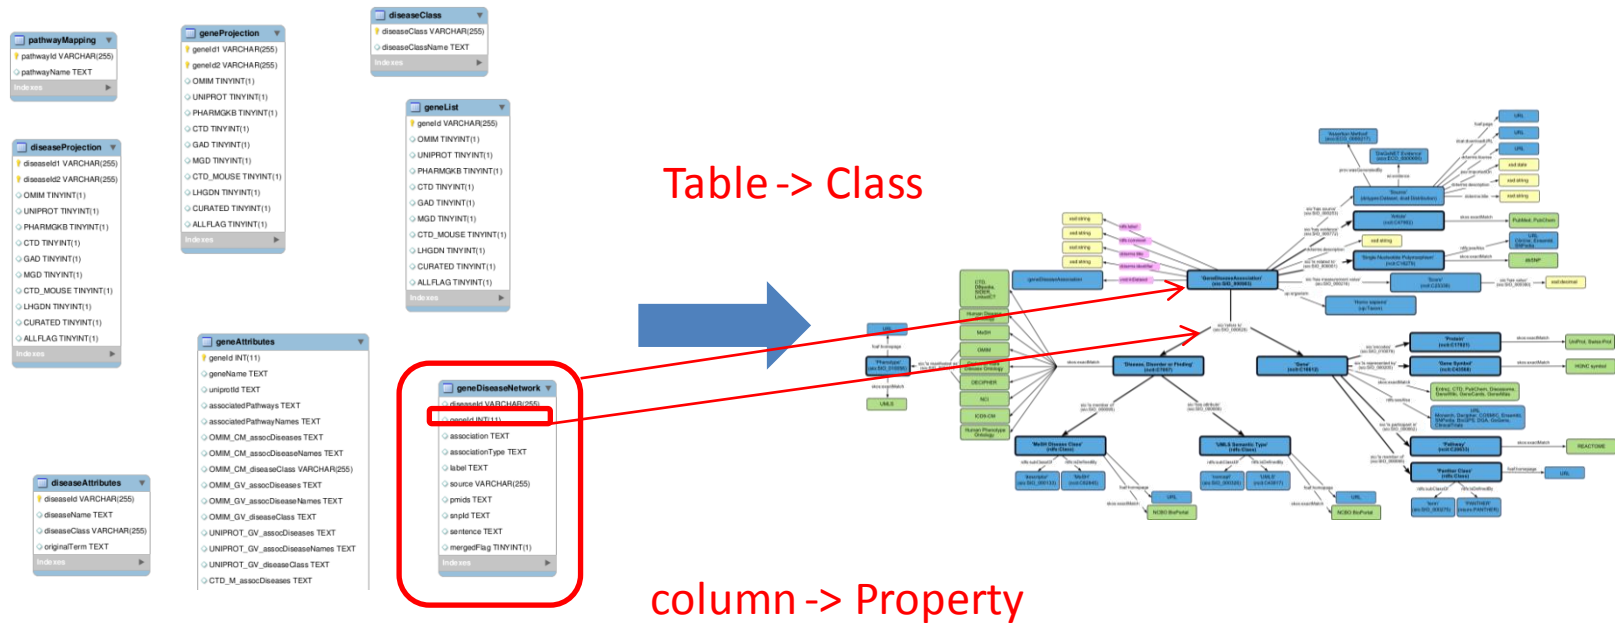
pathwayMapping
pathwayId VARCHAR(255)
pathwayName TEXT
Indexes

geneProjection
geneId1 VARCHAR(255)
geneId2 VARCHAR(255)
OMIM TINYINT(1)
UNIPROT TINYINT(1)
PHARMGKB TINYINT(1)
CTD TINYINT(1)
GAD TINYINT(1)
MGD TINYINT(1)
CTD_MOUSE TINYINT(1)
LHGDN TINYINT(1)
CURATED TINYINT(1)
ALLFLAG TINYINT(1)
Indexes

diseaseClass
diseaseClass VARCHAR(255)
diseaseClassName TEXT
Indexes

geneList
geneId VARCHAR(255)
OMIM TINYINT(1)
UNIPROT TINYINT(1)
PHARMGKB TINYINT(1)
CTD TINYINT(1)
GAD TINYINT(1)
MGD TINYINT(1)
CTD_MOUSE TINYINT(1)
LHGDN TINYINT(1)
CURATED TINYINT(1)
ALLFLAG TINYINT(1)
Indexes

diseaseProjection
diseaseId1 VARCHAR(255)
diseaseId2 VARCHAR(255)
OMIM TINYINT(1)
UNIPROT TINYINT(1)
PHARMGKB TINYINT(1)
CTD TINYINT(1)
GAD TINYINT(1)
MGD TINYINT(1)
CTD_MOUSE TINYINT(1)
LHGDN TINYINT(1)
CURATED TINYINT(1)
ALLFLAG TINYINT(1)
Indexes

geneAttributes
geneId INT(11)
geneName TEXT
uniprotId TEXT
associatedPathways TEXT
associatedPathwayNames TEXT
OMIM_CM_assocDiseases TEXT
OMIM_CM_assocDiseaseNames TEXT
OMIM_CM_diseaseClass VARCHAR(255)
OMIM_GV_assocDiseases TEXT
OMIM_GV_assocDiseaseNames TEXT
OMIM_GV_diseaseClass TEXT
UNIPROT_GV_assocDiseases TEXT
UNIPROT_GV_assocDiseaseNames TEXT
UNIPROT_GV_diseaseClass TEXT
CTD_M_assocDiseases TEXT

diseaseAttributes
diseaseId VARCHAR(255)
diseaseName TEXT
diseaseClass VARCHAR(255)
originalTerm TEXT
Indexes

geneDiseaseNetwork
diseaseId VARCHAR(255)
geneId INT(11)
association TEXT
associationType TEXT
label TEXT
source VARCHAR(255)
pmids TEXT
snpId TEXT
sentence TEXT
mergedFlag TINYINT(1)
Indexes

Table -> Class

column -> Property

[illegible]